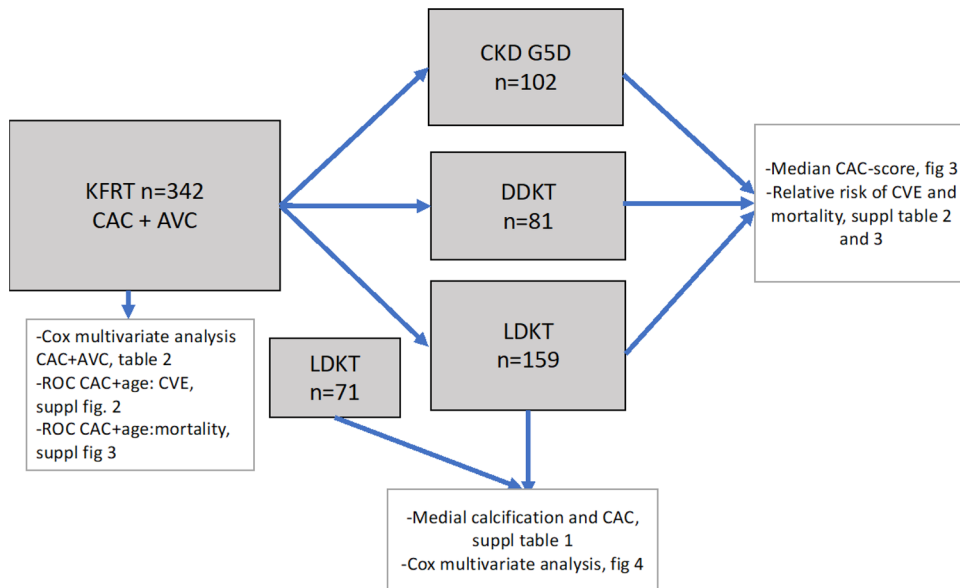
KFRT n=342
CAC + AVC

CKD G5D
n=102

DDKT
n=81

LDKT
n=159

LDKT
n=71

-Median CAC-score, fig 3
-Relative risk of CVE and mortality, suppl table 2 and 3

-Cox multivariate analysis CAC+AVC, table 2
-ROC CAC+age: CVE, suppl fig. 2
-ROC CAC+age:mortality, suppl fig 3

-Medial calcification and CAC, suppl table 1
-Cox multivariate analysis, fig 4